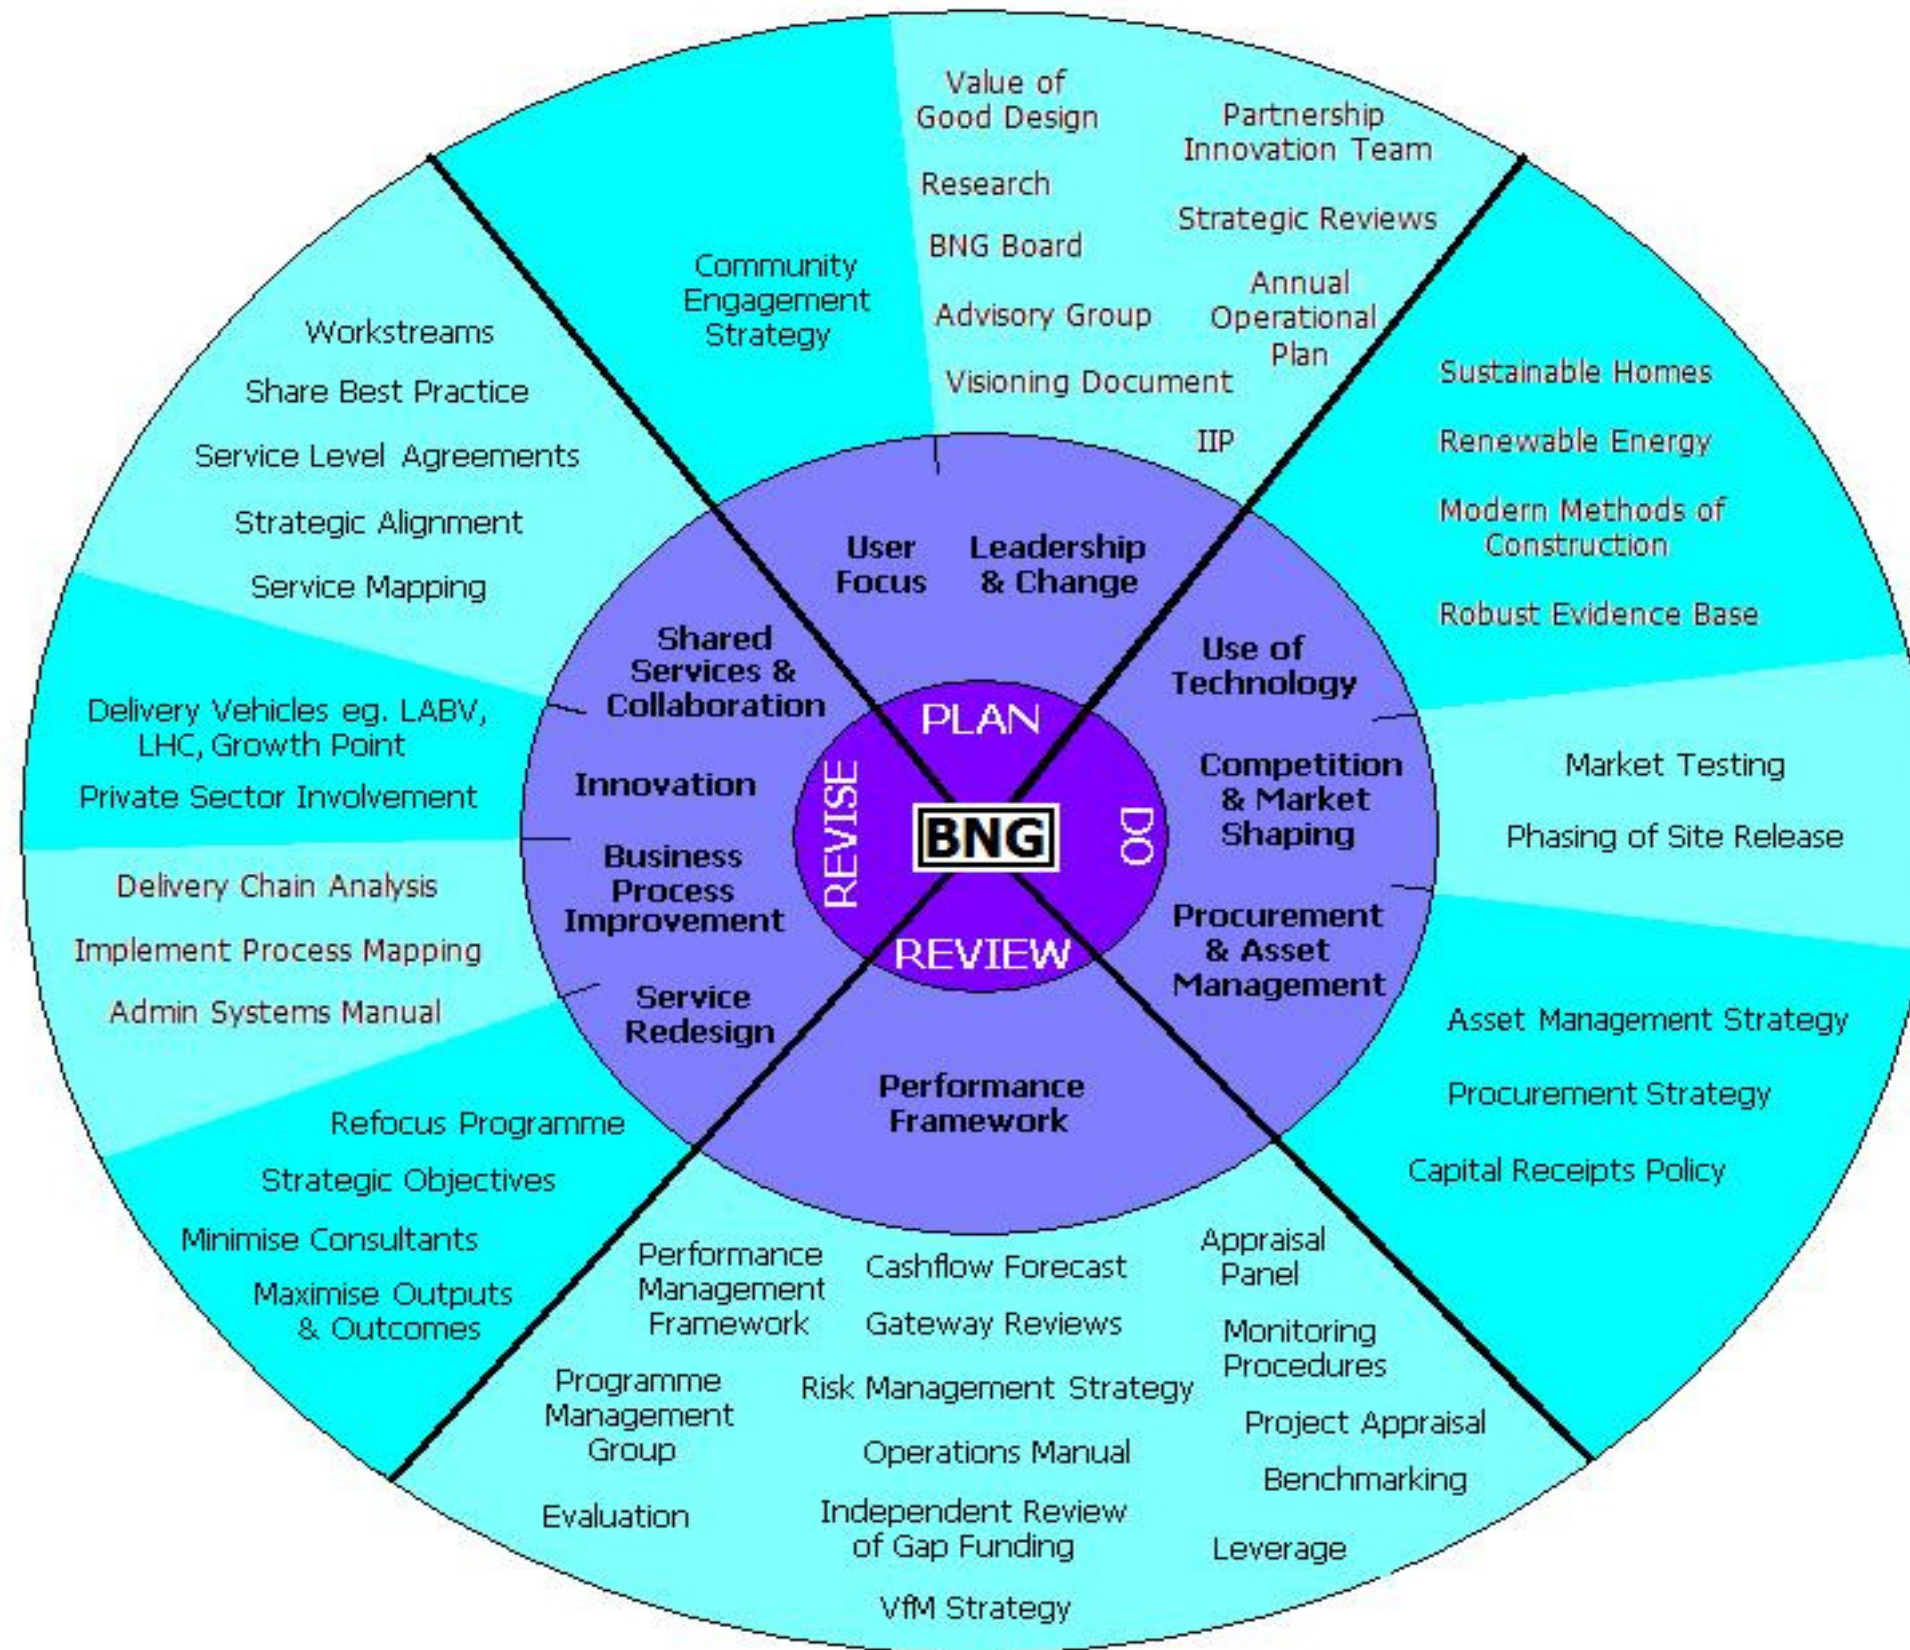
Value of Good Design

Research

BNG Board

Advisory Group

Visioning Document

IIP

Partnership Innovation Team

Strategic Reviews

Annual Operational Plan

Community Engagement Strategy

Workstreams

Share Best Practice

Service Level Agreements

Strategic Alignment

Service Mapping

Sustainable Homes

Renewable Energy

Modern Methods of Construction

Robust Evidence Base

User Focus

Leadership & Change

Shared Services & Collaboration

Use of Technology

Delivery Vehicles eg. LABV, LHC, Growth Point

Private Sector Involvement

Innovation

PLAN

REVISE

BNG

DO

REVIEW

Market Testing

Phasing of Site Release

Competition & Market Shaping

Business Process Improvement

Delivery Chain Analysis

Implement Process Mapping

Admin Systems Manual

Procurement & Asset Management

Service Redesign

Asset Management Strategy

Procurement Strategy

Capital Receipts Policy

Performance Framework

Refocus Programme

Strategic Objectives

Minimise Consultants

Maximise Outputs & Outcomes

Performance Management Framework

Cashflow Forecast

Gateway Reviews

Appraisal Panel

Monitoring Procedures

Programme Management Group

Risk Management Strategy

Project Appraisal

Operations Manual

Benchmarking

Evaluation

Independent Review of Gap Funding

Leverage

VfM Strategy